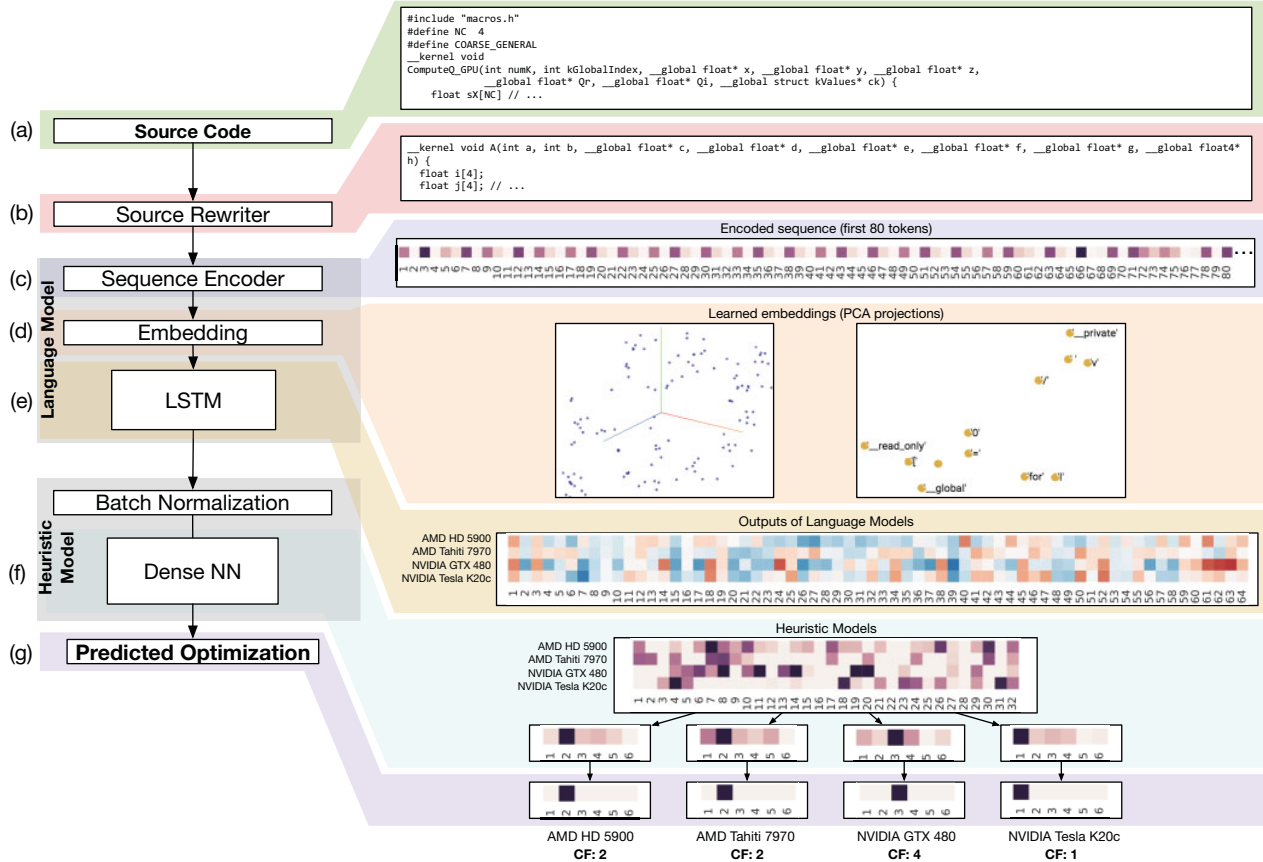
(a) Source Code

(b) Source Rewriter

Language Model

(c) Sequence Encoder

(d) Embedding

(e) LSTM

Heuristic Model

Batch Normalization

(f) Dense NN

(g) Predicted Optimization

#include "macros.h"
#define NC 4
#define COARSE_GENERAL
__kernel void
ComputeQ_GPU(int numK, int kGlobalIndex, __global float* x, __global float* y, __global float* z, __global float* Qr, __global float* Qi, __global struct kValues* ck) {
float sX[NC] // ...

__kernel void A(int a, int b, __global float* c, __global float* d, __global float* e, __global float* f, __global float* g, __global float4* h) {
float i[4];
float j[4]; // ...

Encoded sequence (first 80 tokens)

1 2 3 4 5 6 7 8 9 10 11 12 13 14 15 16 17 18 19 20 21 22 23 24 25 26 27 28 29 30 31 32 33 34 35 36 37 38 39 40 41 42 43 44 45 46 47 48 49 50 51 52 53 54 55 56 57 58 59 60 61 62 63 64 65 66 67 68 69 70 71 72 73 74 75 76 77 78 79 80 ...

Learned embeddings (PCA projections)

'__private' ';' 'v' '/' '0' '__read_only' '[' '=' 'for' 'l' '__global'

Outputs of Language Models

AMD HD 5900
AMD Tahiti 7970
NVIDIA GTX 480
NVIDIA Tesla K20c

1 2 3 4 5 6 7 8 9 10 11 12 13 14 15 16 17 18 19 20 21 22 23 24 25 26 27 28 29 30 31 32 33 34 35 36 37 38 39 40 41 42 43 44 45 46 47 48 49 50 51 52 53 54 55 56 57 58 59 60 61 62 63 64

Heuristic Models

AMD HD 5900
AMD Tahiti 7970
NVIDIA GTX 480
NVIDIA Tesla K20c

1 2 3 4 5 6 7 8 9 10 11 12 13 14 15 16 17 18 19 20 21 22 23 24 25 26 27 28 29 30 31 32

1 2 3 4 5 6
1 2 3 4 5 6
1 2 3 4 5 6
1 2 3 4 5 6

1 2 3 4 5 6
1 2 3 4 5 6
1 2 3 4 5 6
1 2 3 4 5 6

AMD HD 5900
CF: 2

AMD Tahiti 7970
CF: 2

NVIDIA GTX 480
CF: 4

NVIDIA Tesla K20c
CF: 1